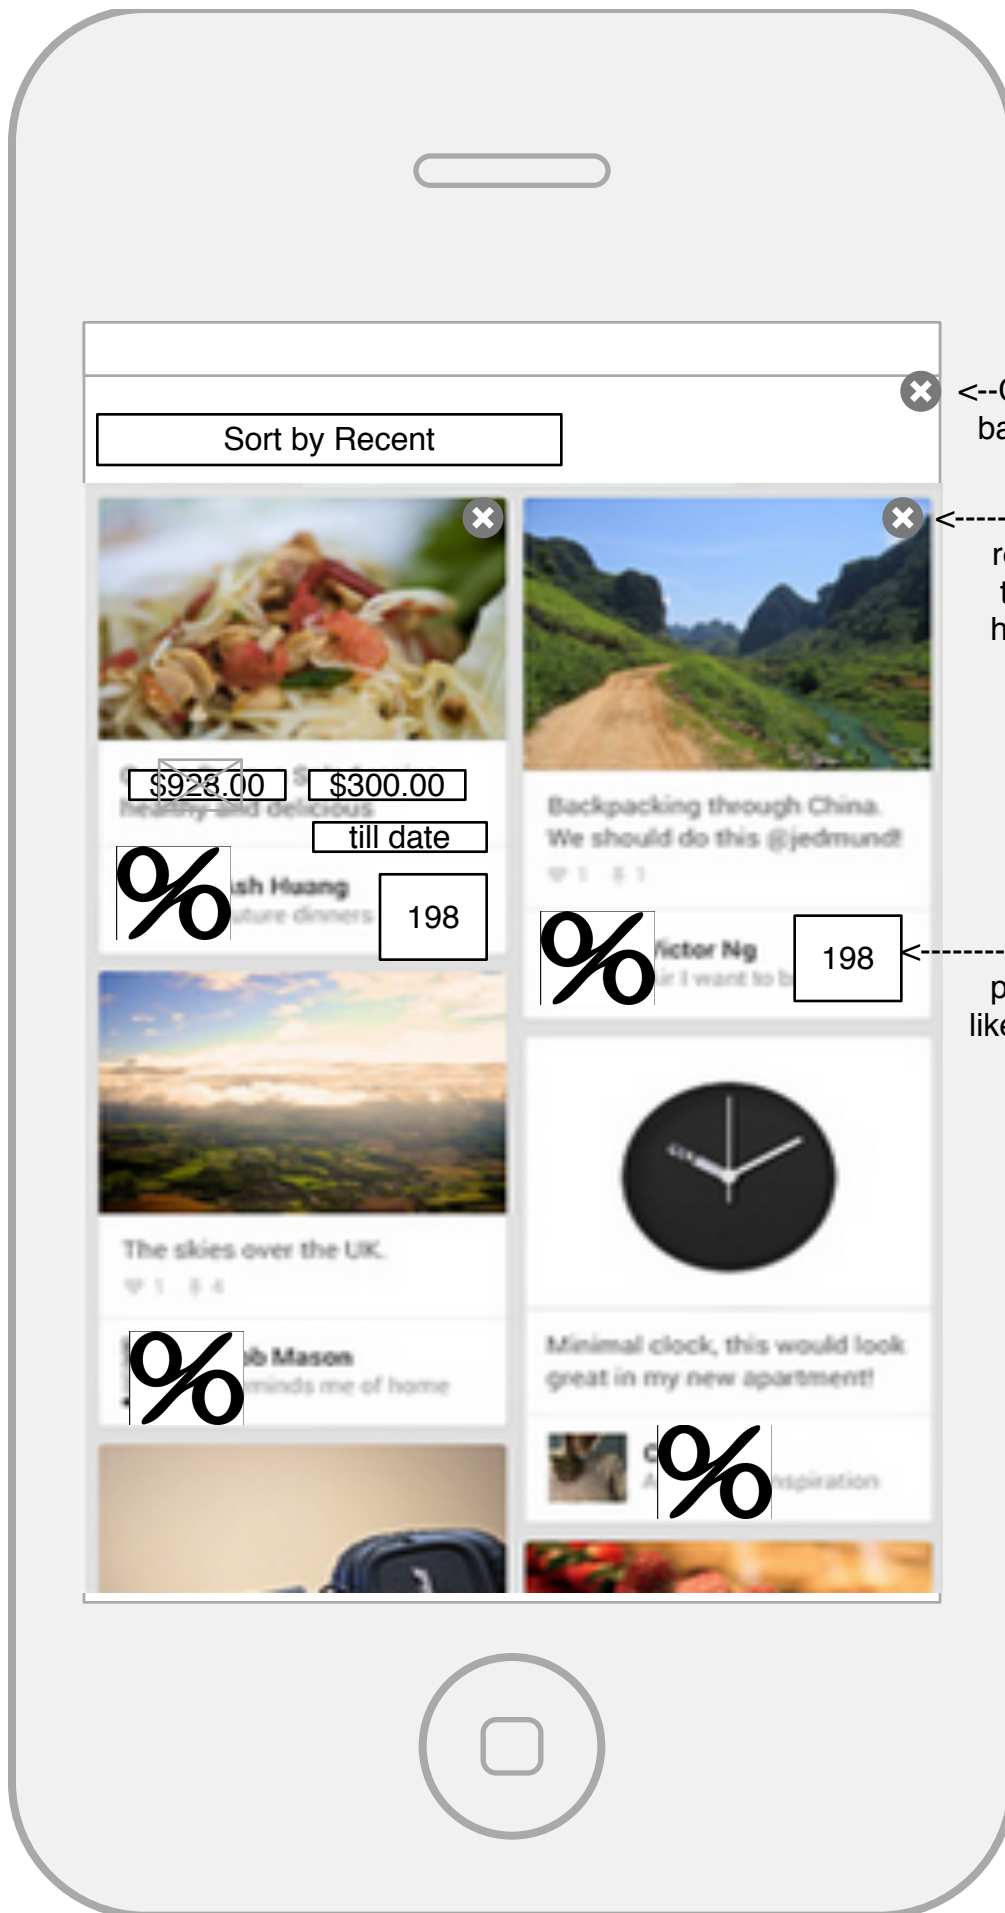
<--C
ba

Sort by Recent

<-----
re
t
h

$928.00 $300.00
healthy and delicious
till date

%
sh Huang
ture dinners
198

Backpacking through China. We should do this @jedmund!

♥ 1 ⬇ 1

%
Victor Ng
ir I want to b
198

<--------
p
like

The skies over the UK.

♥ 1 ⬇ 4

%
b Mason
minds me of home

Minimal clock, this would look great in my new apartment!

%
nspiration